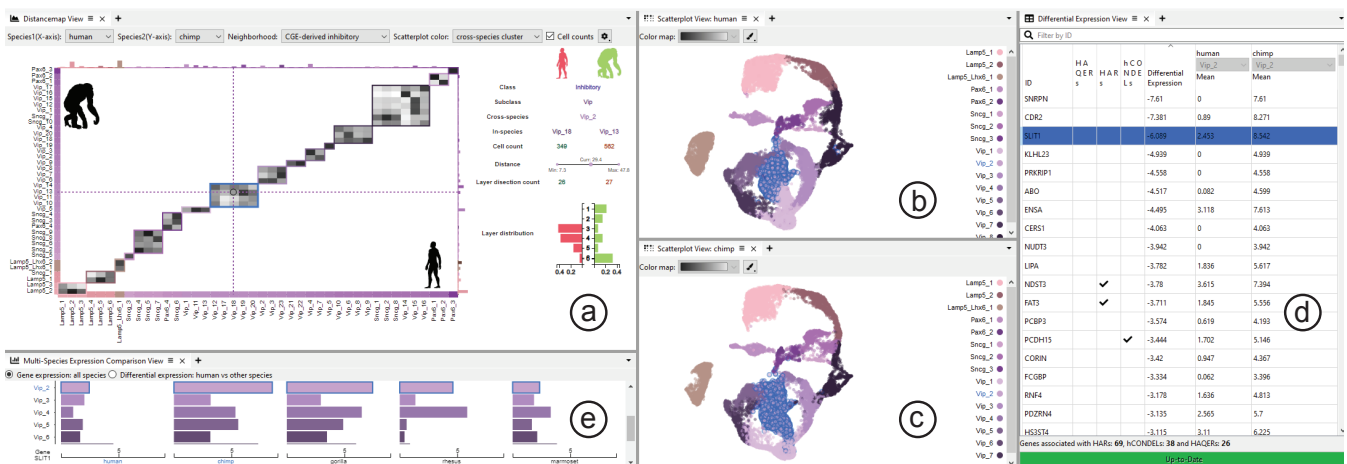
Distancemap View ≡ ✕ +

Species1(X-axis): human Species2(Y-axis): chimp Neighborhood: CGE-derived inhibitory Scatterplot color: cross-species cluster Cell counts

Class Inhibitory
Subclass Vip
Cross-species Vip_2
In-species Vip_18 Vip_13
Cell count 349 562
Distance Curr: 29.4 Min: 7.3 Max: 47.8
Layer disection count 26 27
Layer distribution

1 2 3 4 5 6
0.4 0.2 0.2 0.4

Pax6_3 Pax6_2 Vip_17 Vip_16 Vip_15 Vip_12 Vip_11 Vip_1 Sncg_9 Sncg_10 Vip_21 Vip_20 Vip_19 Vip_18 Vip_14 Vip_13 Vip_10 Vip_9 Vip_8 Sncg_4 Sncg_3 Pax6_4 Vip_2 Vip_7 Sncg_5 Lamp5_Lhx6_1 Lamp5_1 Lamp5_3 Lamp5_2

Lamp5_1 Lamp5_2 Lamp5_4 Lamp5_Lhx6_1 Sncg_3 Sncg_5 Pax6_1 Sncg_6 Vip_11 Vip_12 Vip_18 Vip_19 Vip_20 Vip_21 Vip_22 Vip_5 Vip_8 Vip_10 Vip_15 Sncg_1 Sncg_2 Sncg_8 Sncg_9 Vip_14 Vip_16 Vip_17 Pax6_2 Pax6_3

a

Scatterplot View: human ≡ ✕ +
Color map:
Lamp5_1 Lamp5_2 Lamp5_Lhx6_1 Pax6_1 Pax6_2 Sncg_1 Sncg_2 Sncg_3 Vip_1 Vip_2 Vip_3 Vip_4 Vip_5 Vip_6 Vip_7
b

Scatterplot View: chimp ≡ ✕ +
Color map:
Lamp5_1 Lamp5_2 Lamp5_Lhx6_1 Pax6_1 Pax6_2 Sncg_1 Sncg_2 Sncg_3 Vip_1 Vip_2 Vip_3 Vip_4 Vip_5 Vip_6 Vip_7
c

Differential Expression View ≡ ✕ +
Filter by ID

| ID | HAQERs | HARs | hCONDELs | Differential Expression | human Vip_2 Mean | chimp Vip_2 Mean |
|---|---|---|---|---|---|---|
| SNRPN | | | | -7.61 | 0 | 7.61 |
| CDR2 | | | | -7.381 | 0.89 | 8.271 |
| SLIT1 | | | | -6.089 | 2.453 | 8.542 |
| KLHL23 | | | | -4.939 | 0 | 4.939 |
| PRKRIP1 | | | | -4.558 | 0 | 4.558 |
| ABO | | | | -4.517 | 0.082 | 4.599 |
| ENSA | | | | -4.495 | 3.118 | 7.613 |
| CERS1 | | | | -4.063 | 0 | 4.063 |
| NUDT3 | | | | -3.942 | 0 | 3.942 |
| LIPA | | | | -3.782 | 1.836 | 5.617 |
| NDST3 | | ✔ | | -3.78 | 3.615 | 7.394 |
| FAT3 | | ✔ | | -3.711 | 1.845 | 5.556 |
| PCBP3 | | | | -3.574 | 0.619 | 4.193 |
| PCDH15 | | | ✔ | -3.444 | 1.702 | 5.146 |
| CORIN | | | | -3.42 | 0.947 | 4.367 |
| FCGBP | | | | -3.334 | 0.062 | 3.396 |
| RNF4 | | | | -3.178 | 1.636 | 4.813 |
| PDZRN4 | | | | -3.135 | 2.565 | 5.7 |
| HS3ST4 | | | | -3.115 | 3.11 | 6.225 |

Genes associated with HARs: 69, hCONDELs: 38 and HAQERs: 26
Up-to-Date
d

Multi-Species Expression Comparison View ≡ ✕ +
Gene expression: all species Differential expression: human vs other species
Vip_2 Vip_3 Vip_4 Vip_5 Vip_6
Gene SLIT1 human chimp gorilla rhesus marmoset
6 6 6 6 6
e